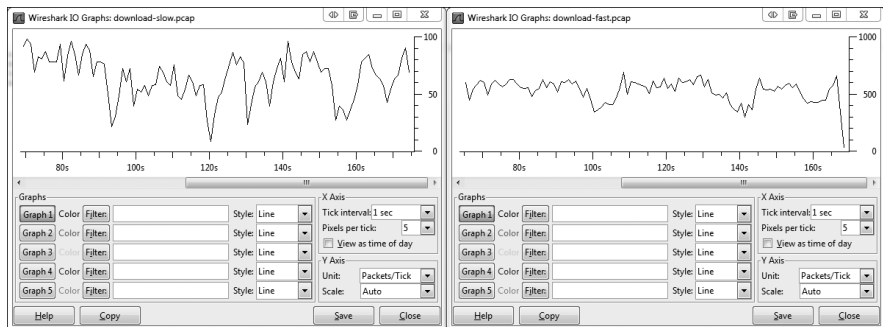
Wireshark IO Graphs: download-slow.pcap

100
50
0
80s 100s 120s 140s 160s

Graphs
Graph 1 Color Filter: Style: Line
Graph 2 Color Filter: Style: Line
Graph 3 Color Filter: Style: Line
Graph 4 Color Filter: Style: Line
Graph 5 Color Filter: Style: Line

X Axis
Tick interval: 1 sec
Pixels per tick: 5
View as time of day

Y Axis
Unit: Packets/Tick
Scale: Auto

Help Copy Save Close

Wireshark IO Graphs: download-fast.pcap

1000
500
0
80s 100s 120s 140s 160s

Graphs
Graph 1 Color Filter: Style: Line
Graph 2 Color Filter: Style: Line
Graph 3 Color Filter: Style: Line
Graph 4 Color Filter: Style: Line
Graph 5 Color Filter: Style: Line

X Axis
Tick interval: 1 sec
Pixels per tick: 5
View as time of day

Y Axis
Unit: Packets/Tick
Scale: Auto

Help Copy Save Close